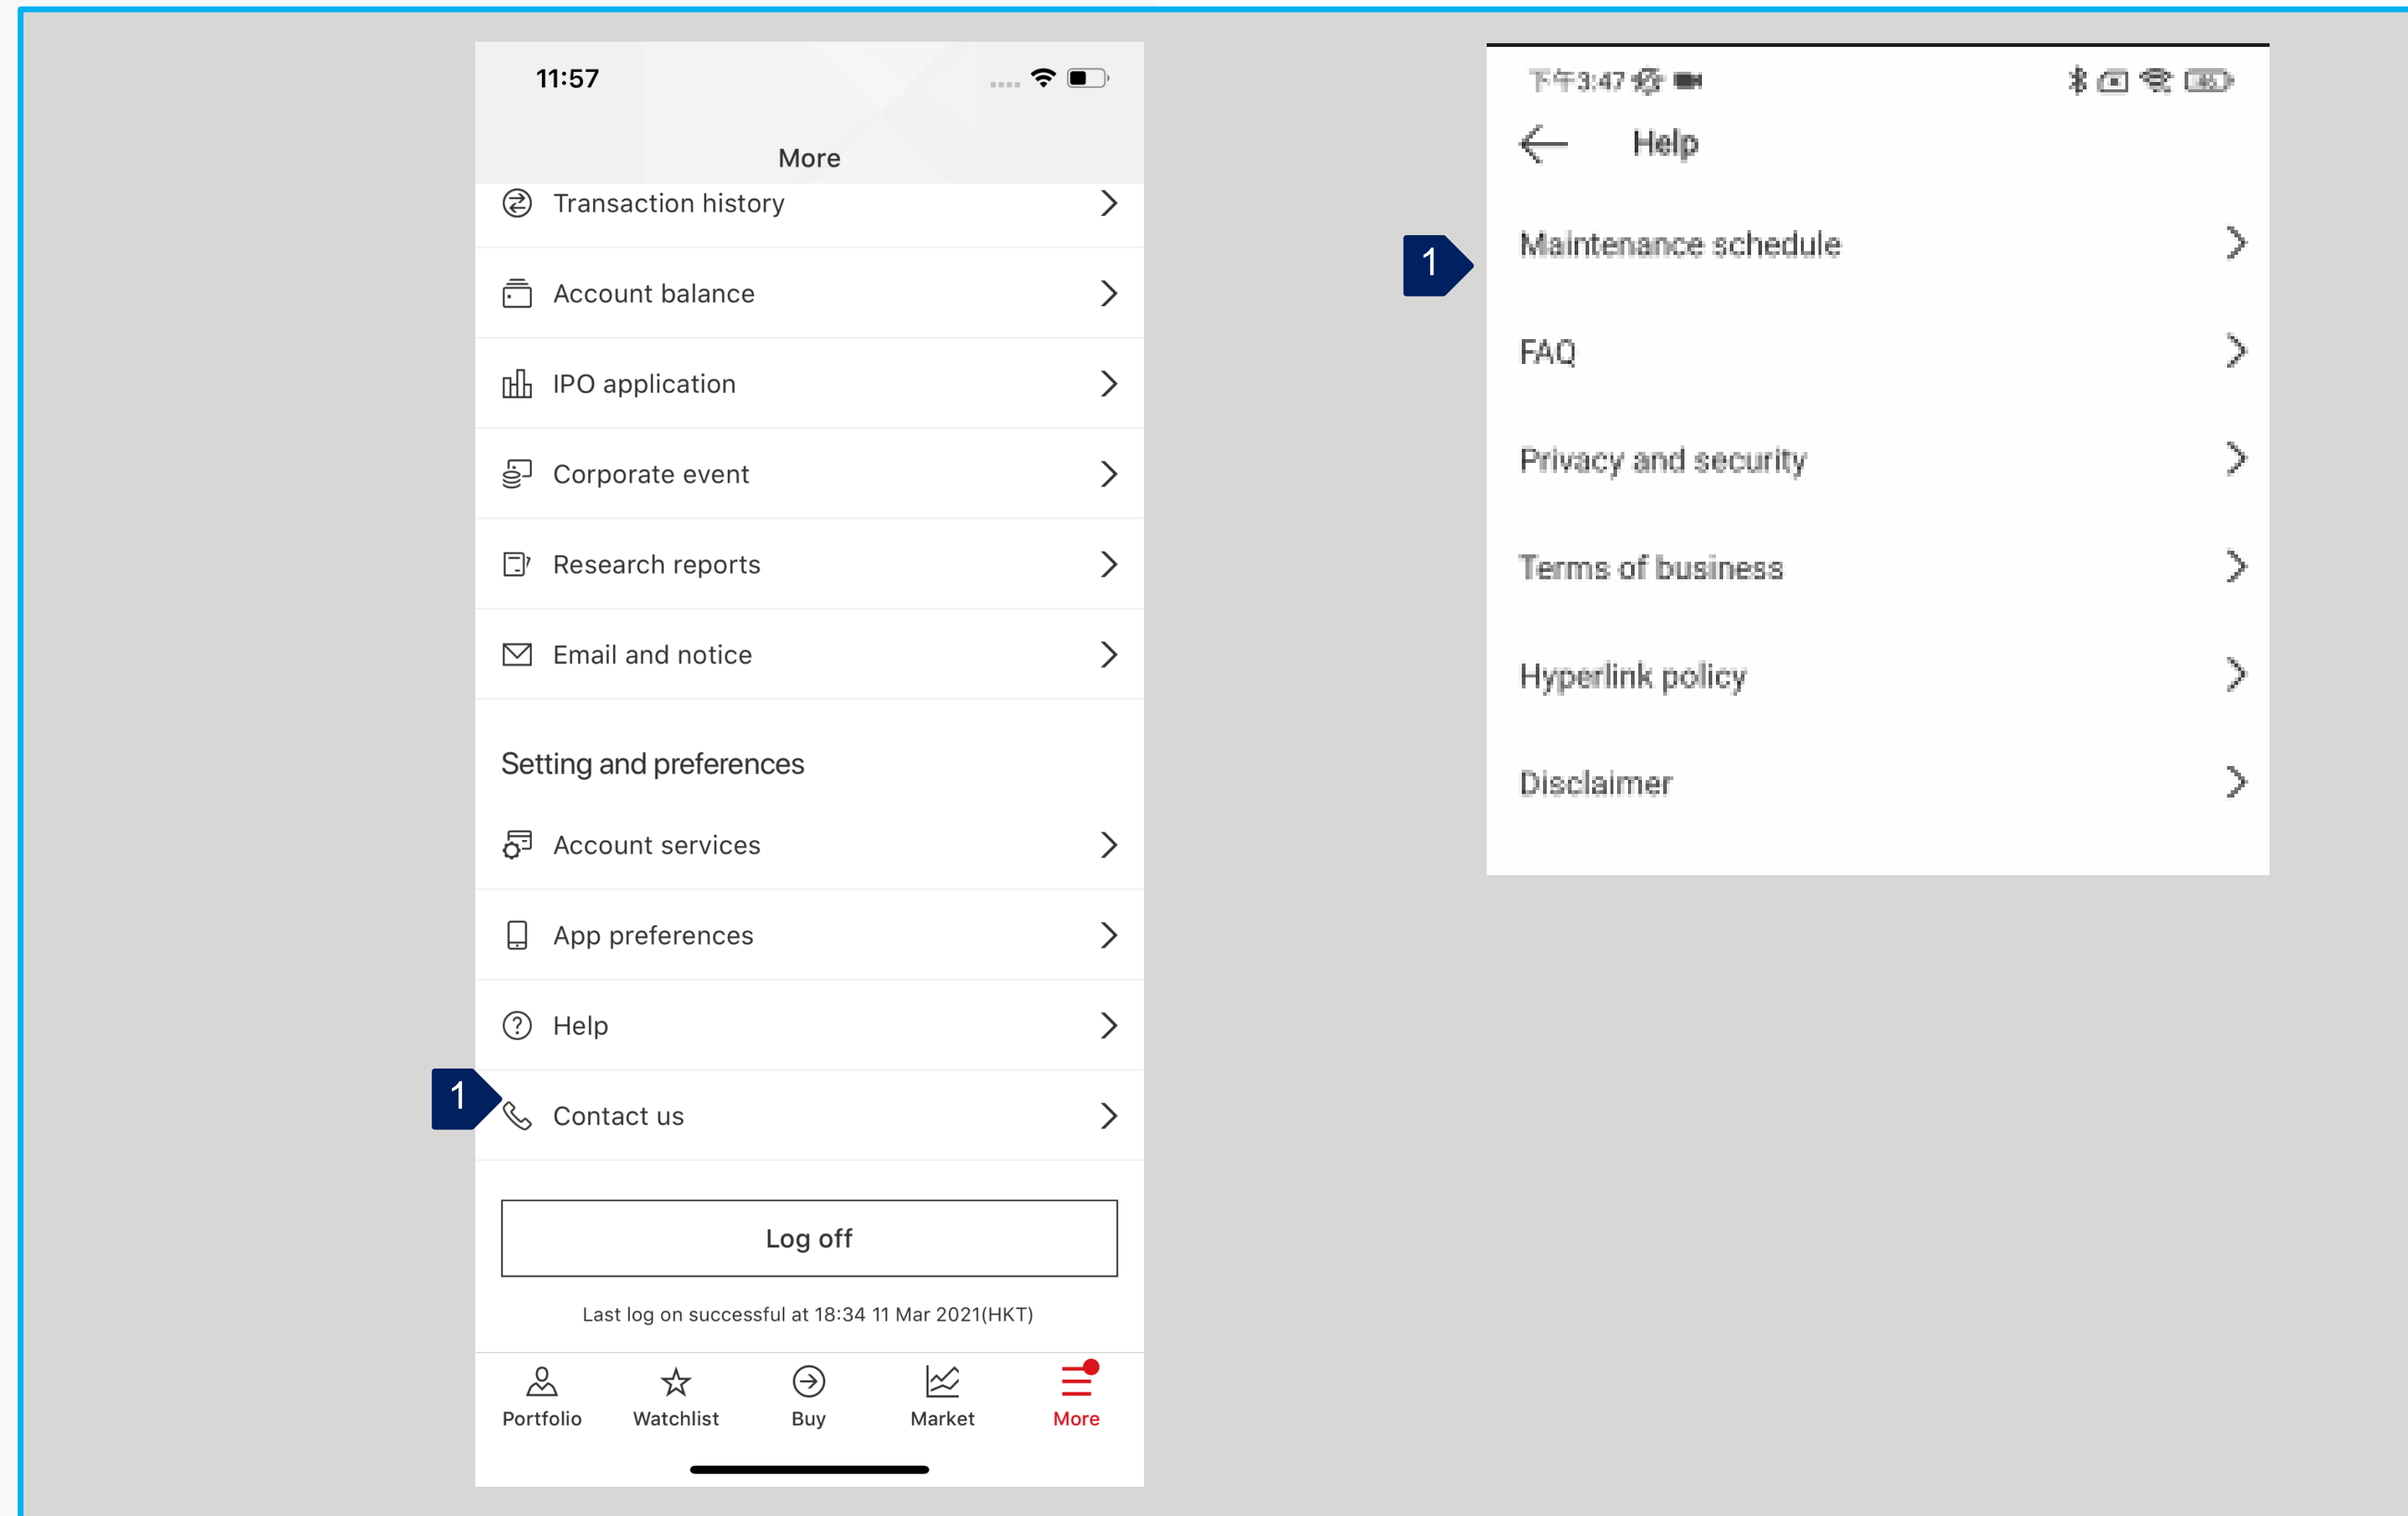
11:57

More

Transaction history

Account balance

IPO application

Corporate event

Research reports

Email and notice

Setting and preferences

Account services

App preferences

Help

1

Contact us

Log off

Last log on successful at 18:34 11 Mar 2021(HKT)

Portfolio
Watchlist
Buy
Market
More

下午3:47

Help

1

Maintenance schedule

FAQ

Privacy and security

Terms of business

Hyperlink policy

Disclaimer